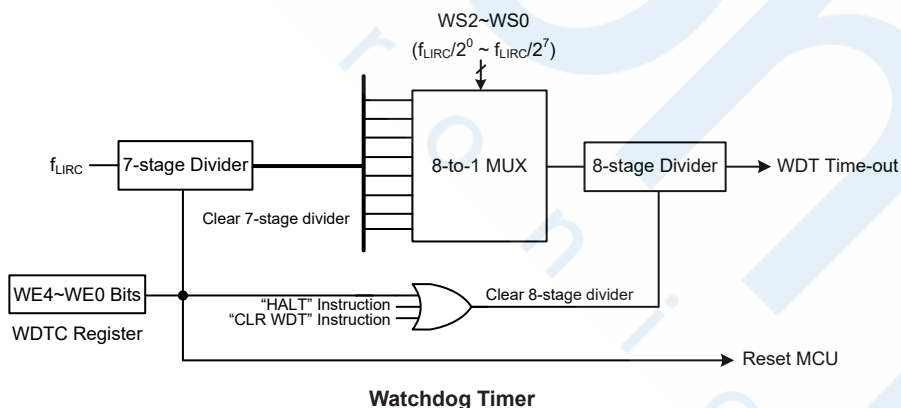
WS2~WS0

($f_{LIRC}/2^0$ ~ $f_{LIRC}/2^7$)

$f_{LIRC}$

7-stage Divider

8-to-1 MUX

8-stage Divider

WDT Time-out

Clear 7-stage divider

WE4~WE0 Bits

WDTC Register

"HALT" Instruction

"CLR WDT" Instruction

Clear 8-stage divider

Reset MCU

Watchdog Timer